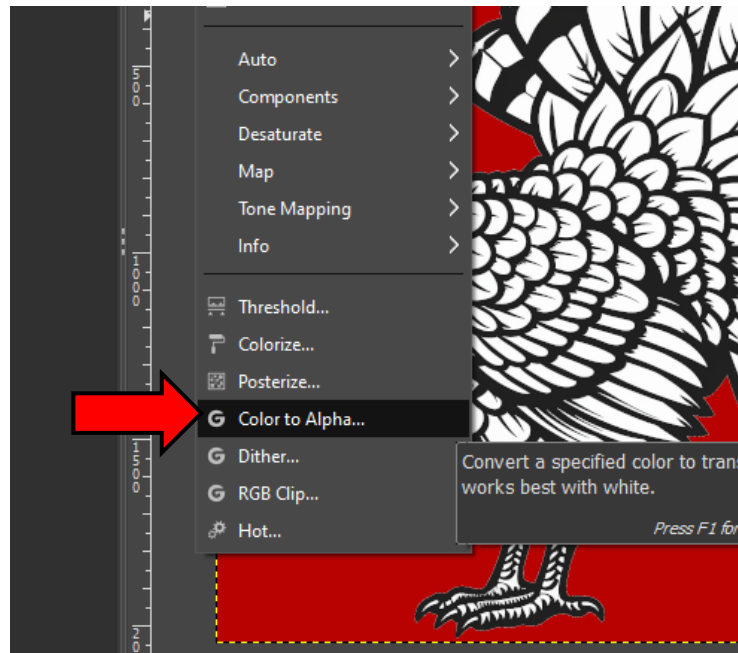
500

1000

1500

20

Auto
Components
Desaturate
Map
Tone Mapping
Info

Threshold...
Colorize...
Posterize...
Color to Alpha...
Dither...
RGB Clip...
Hot...

Convert a specified color to trans
works best with white.

Press F1 for